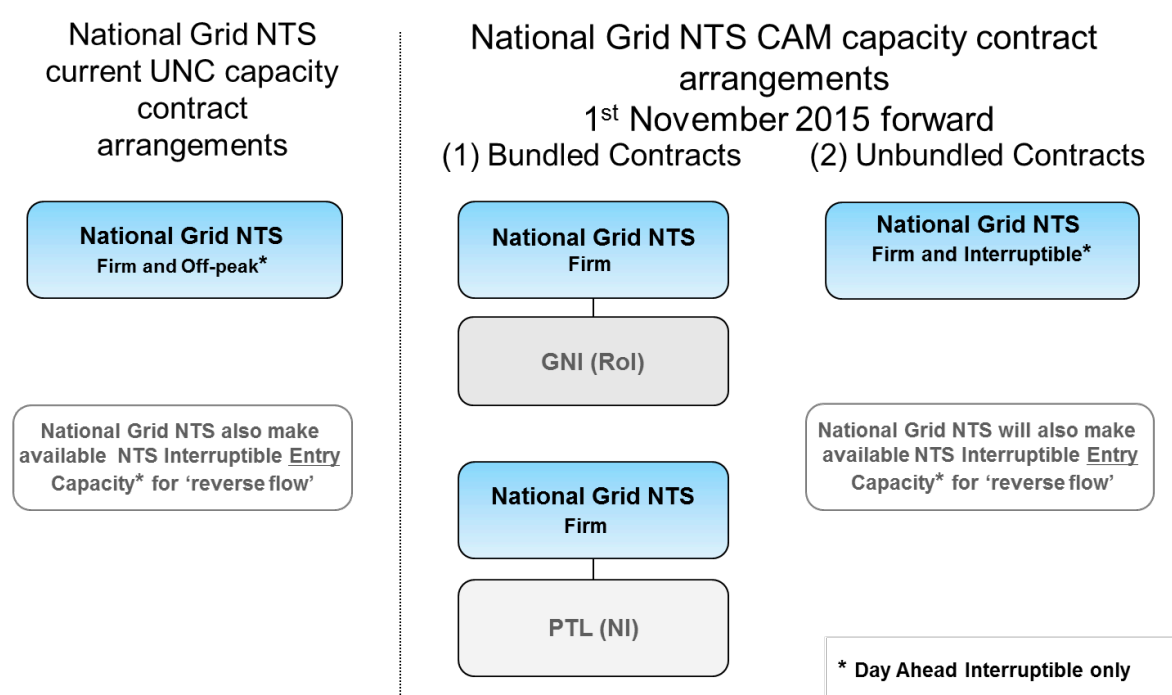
National Grid NTS current UNC capacity contract arrangements

National Grid NTS
Firm and Off-peak*

National Grid NTS also make available NTS Interruptible Entry Capacity* for 'reverse flow'

National Grid NTS CAM capacity contract arrangements
1st November 2015 forward

(1) Bundled Contracts

National Grid NTS
Firm

GNI (RoI)

National Grid NTS
Firm

PTL (NI)

(2) Unbundled Contracts

National Grid NTS
Firm and Interruptible*

National Grid NTS will also make available NTS Interruptible Entry Capacity* for 'reverse flow'

* Day Ahead Interruptible only